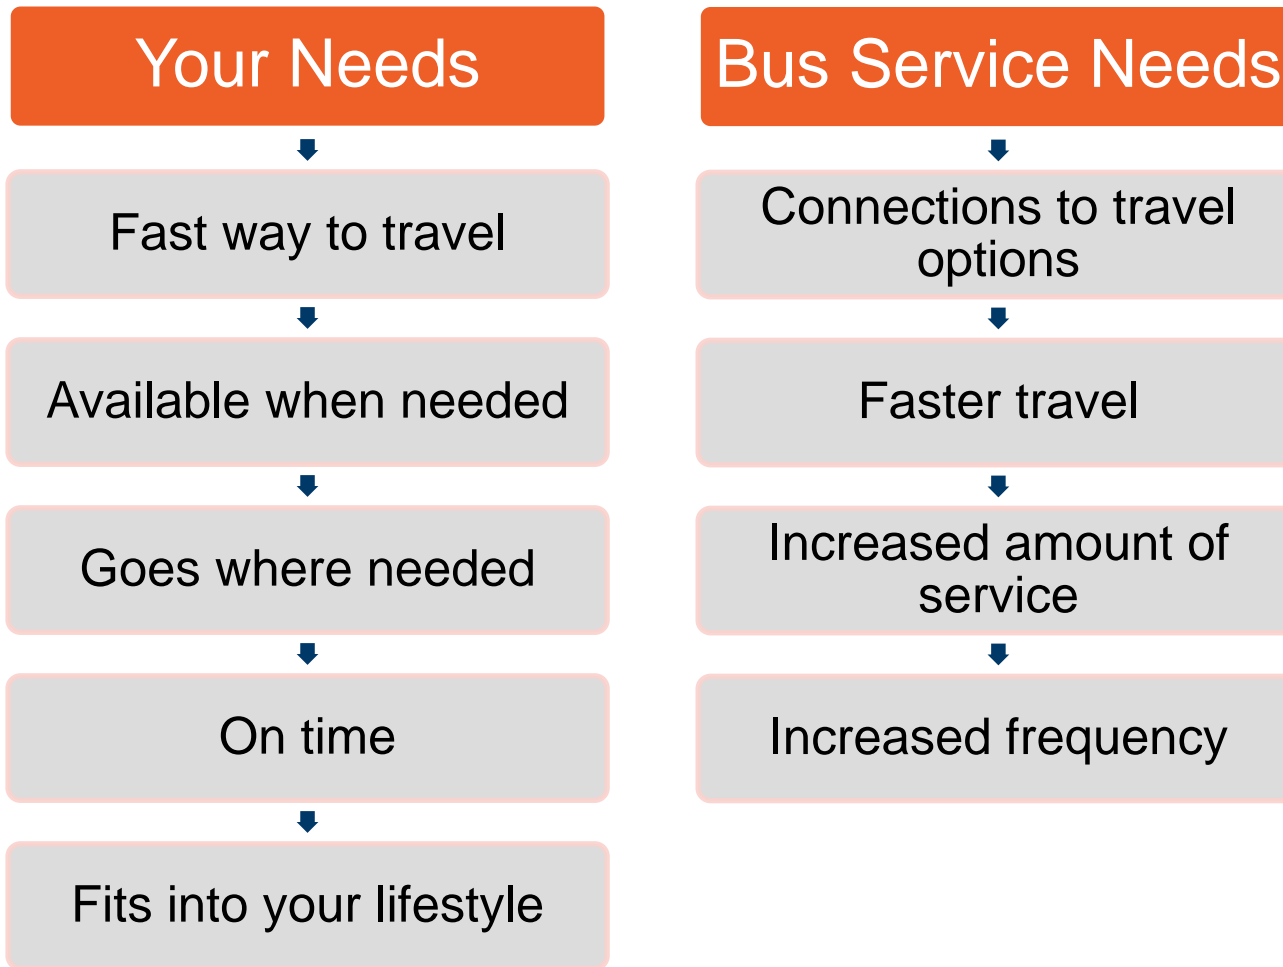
Your Needs

Fast way to travel

Available when needed

Goes where needed

On time

Fits into your lifestyle

Bus Service Needs

Connections to travel options

Faster travel

Increased amount of service

Increased frequency